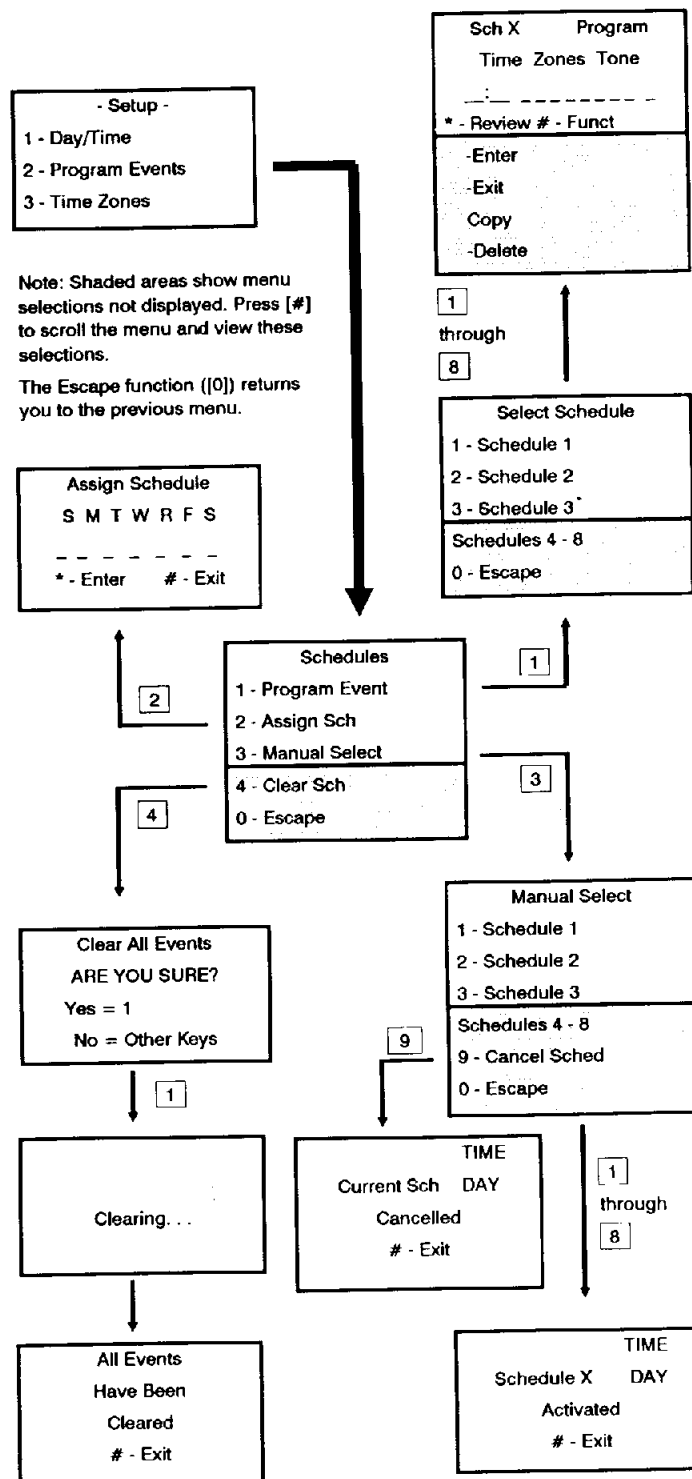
Sch X Program
Time Zones Tone
__:__ _ _ _ _ _ _ _ _

* - Review # - Funct
-Enter
-Exit
Copy
-Delete

- Setup -
1 - Day/Time
2 - Program Events
3 - Time Zones

Note: Shaded areas show menu selections not displayed. Press [#] to scroll the menu and view these selections.

The Escape function ([0]) returns you to the previous menu.

1
through
8

Select Schedule
1 - Schedule 1
2 - Schedule 2
3 - Schedule 3
Schedules 4 - 8
0 - Escape

Assign Schedule
S M T W R F S
_ _ _ _ _ _ _
* - Enter # - Exit

Schedules
1 - Program Event
2 - Assign Sch
3 - Manual Select
4 - Clear Sch
0 - Escape

1

2

3

4

Manual Select
1 - Schedule 1
2 - Schedule 2
3 - Schedule 3
Schedules 4 - 8
9 - Cancel Sched
0 - Escape

Clear All Events
ARE YOU SURE?
Yes = 1
No = Other Keys

9

1

TIME
Current Sch DAY
Cancelled
# - Exit

Clearing. . .

1
through
8

All Events
Have Been
Cleared
# - Exit

TIME
Schedule X DAY
Activated
# - Exit